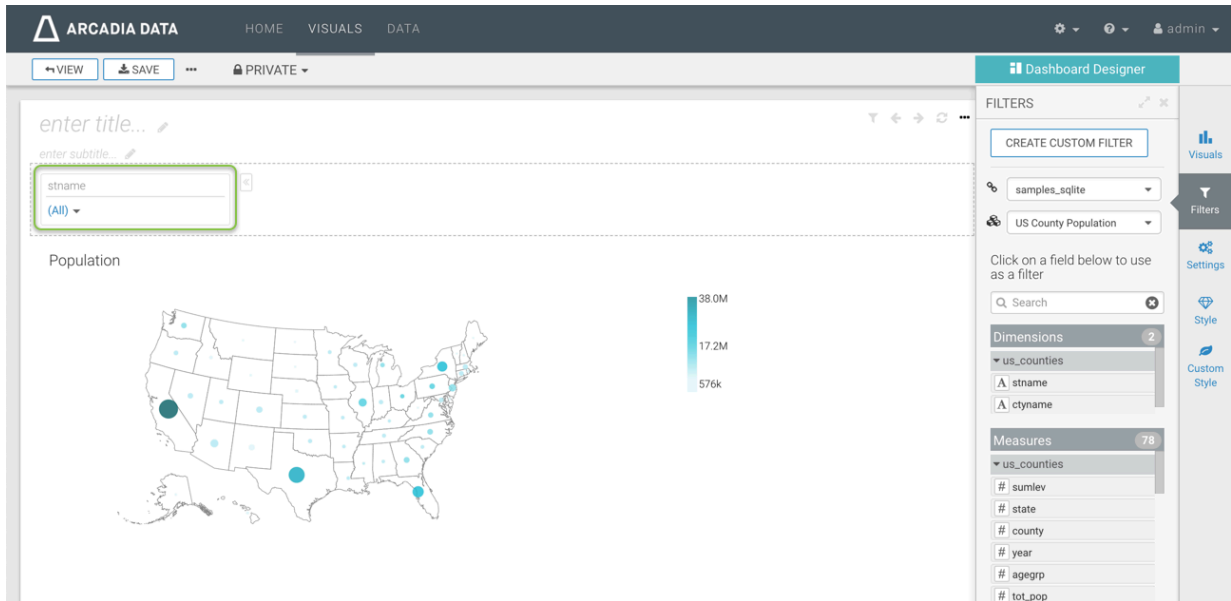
ARCADIA DATA HOME VISUALS DATA admin

VIEW SAVE ··· PRIVATE

Dashboard Designer

enter title...

enter subtitle...

stname

(All)

Population

38.0M

17.2M

576k

FILTERS

CREATE CUSTOM FILTER

samples_sqlite

US County Population

Click on a field below to use as a filter

Search

Dimensions 2

us_counties

A stname

A ctyname

Measures 78

us_counties

# sumlev

# state

# county

# year

# agegrp

# tot_pop

Visuals

Filters

Settings

Style

Custom Style